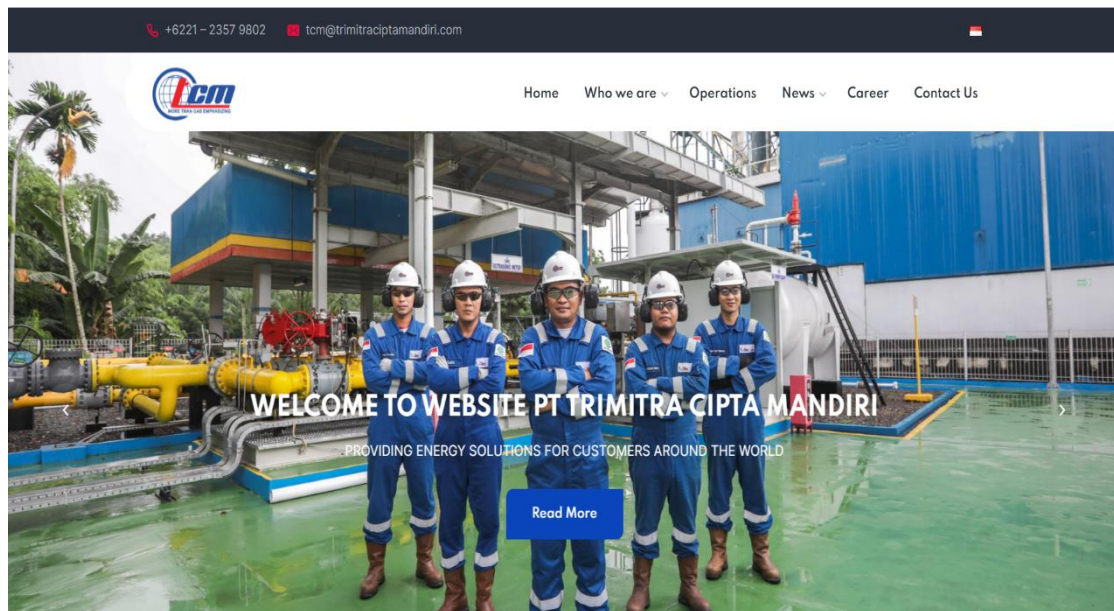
+6221 – 2357 9802 tcm@trimitraciptamandiri.com

tcm
MORE THAN GAS EMPHASIZING

Home Who we are Operations News Career Contact Us

WELCOME TO WEBSITE PT TRIMITRA CIPTA MANDIRI

PROVIDING ENERGY SOLUTIONS FOR CUSTOMERS AROUND THE WORLD

Read More